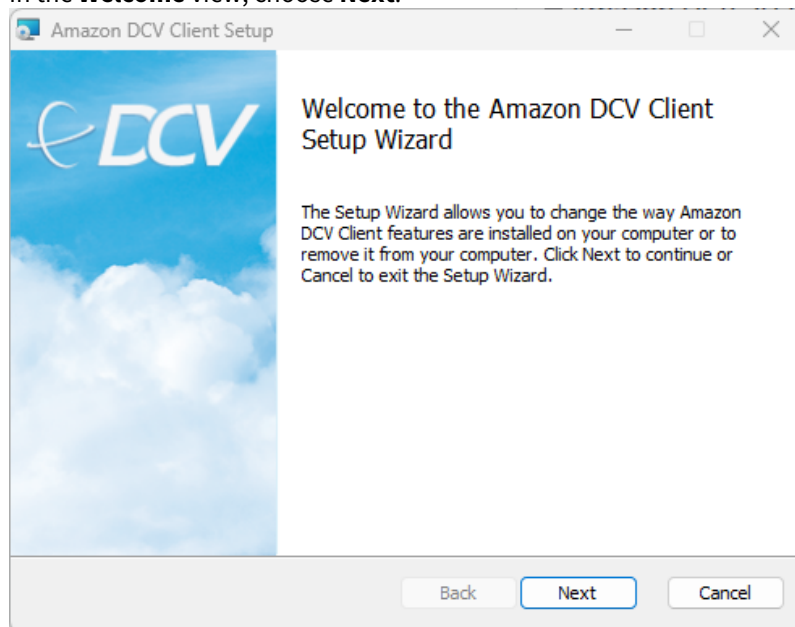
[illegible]

Amazon DCV Client Setup

DCV

Welcome to the Amazon DCV Client Setup Wizard

The Setup Wizard allows you to change the way Amazon DCV Client features are installed on your computer or to remove it from your computer. Click Next to continue or Cancel to exit the Setup Wizard.

Back
Next
Cancel